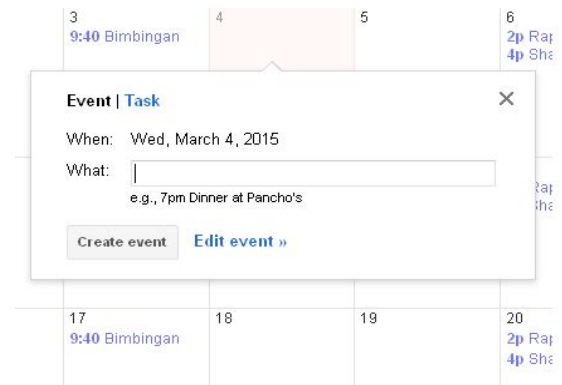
3
9:40 Bimbingan

4

5

6
2p Rap
4p Sha

Event | Task

×

When: Wed, March 4, 2015

What:

e.g., 7pm Dinner at Pancho's

Create event

Edit event »

Rap
Sha

17
9:40 Bimbingan

18

19

20
2p Rap
4p Sha